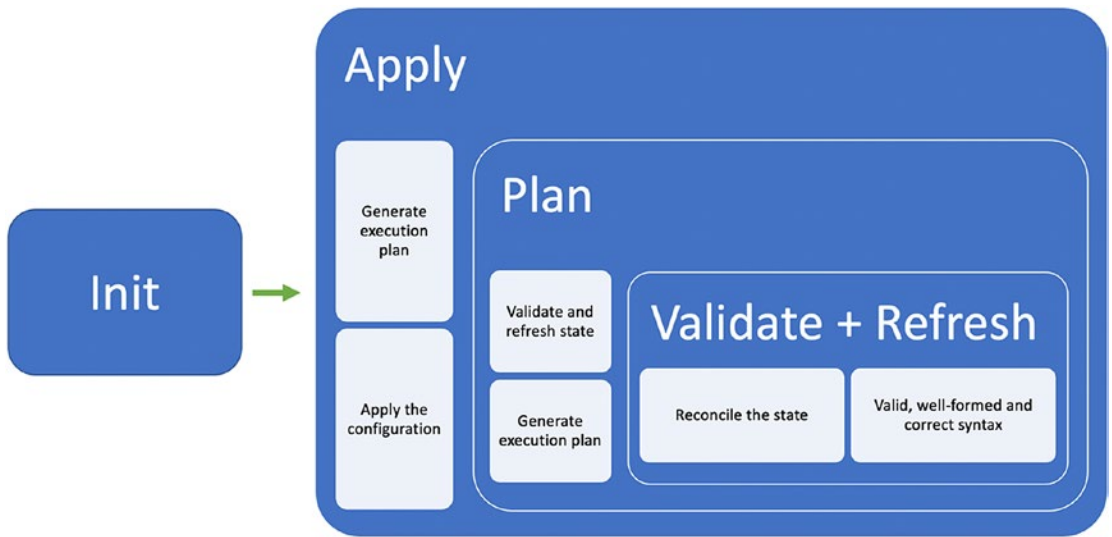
Init

Apply

Generate execution plan

Apply the configuration

Plan

Validate and refresh state

Generate execution plan

Validate + Refresh

Reconcile the state

Valid, well-formed and correct syntax